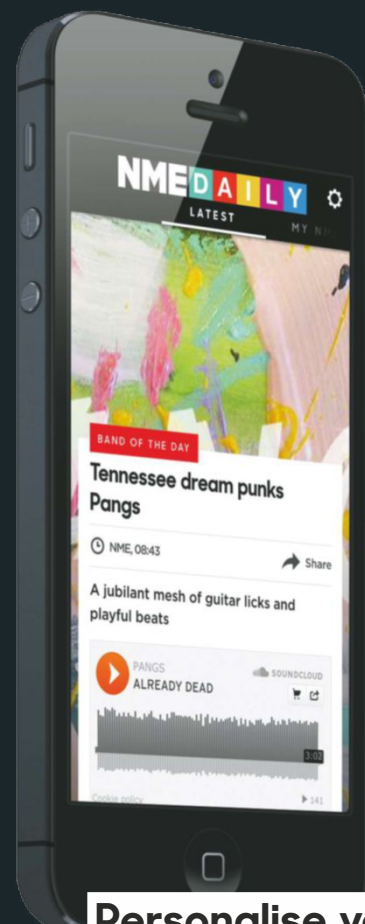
NME DAILY
LATEST
MY N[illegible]

BAND OF THE DAY
Tennessee dream punks Pangs

NME, 08:43
Share

A jubilant mesh of guitar licks and playful beats

PANGS
ALREADY DEAD
SOUNDCLOUD
3:02
Cookie policy
141

Personalise yo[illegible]